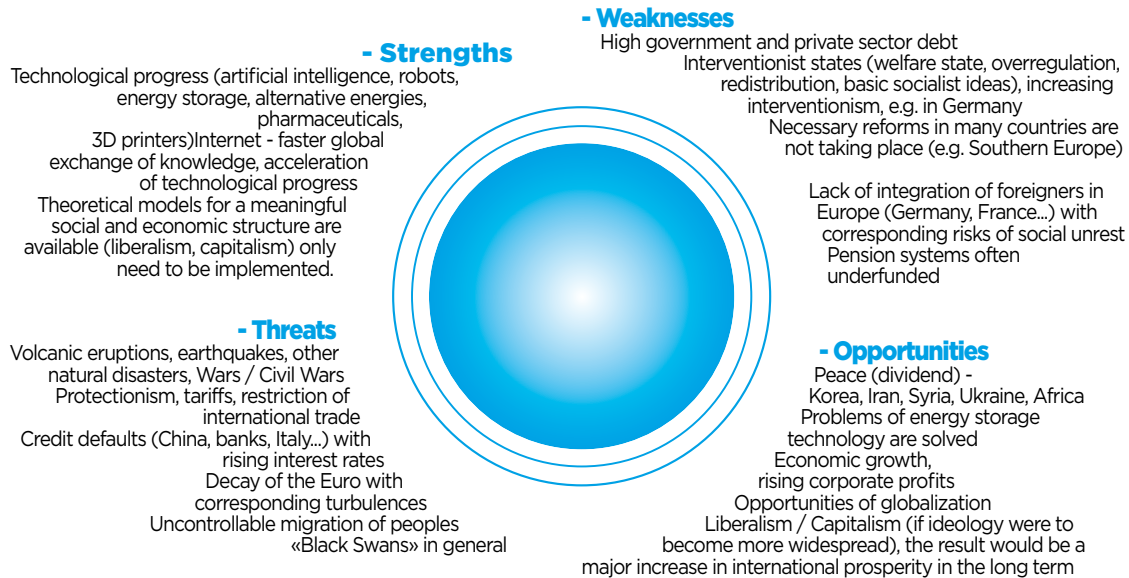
- Strengths
Technological progress (artificial intelligence, robots, energy storage, alternative energies, pharmaceuticals, 3D printers)Internet - faster global exchange of knowledge, acceleration of technological progress
Theoretical models for a meaningful social and economic structure are available (liberalism, capitalism) only need to be implemented.

- Weaknesses
High government and private sector debt
Interventionist states (welfare state, overregulation, redistribution, basic socialist ideas), increasing interventionism, e.g. in Germany
Necessary reforms in many countries are not taking place (e.g. Southern Europe)

Lack of integration of foreigners in Europe (Germany, France...) with corresponding risks of social unrest
Pension systems often underfunded

- Threats
Volcanic eruptions, earthquakes, other natural disasters, Wars / Civil Wars
Protectionism, tariffs, restriction of international trade
Credit defaults (China, banks, Italy...) with rising interest rates
Decay of the Euro with corresponding turbulences
Uncontrollable migration of peoples
«Black Swans» in general

- Opportunities
Peace (dividend) - Korea, Iran, Syria, Ukraine, Africa
Problems of energy storage technology are solved
Economic growth, rising corporate profits
Opportunities of globalization
Liberalism / Capitalism (if ideology were to become more widespread), the result would be a major increase in international prosperity in the long term